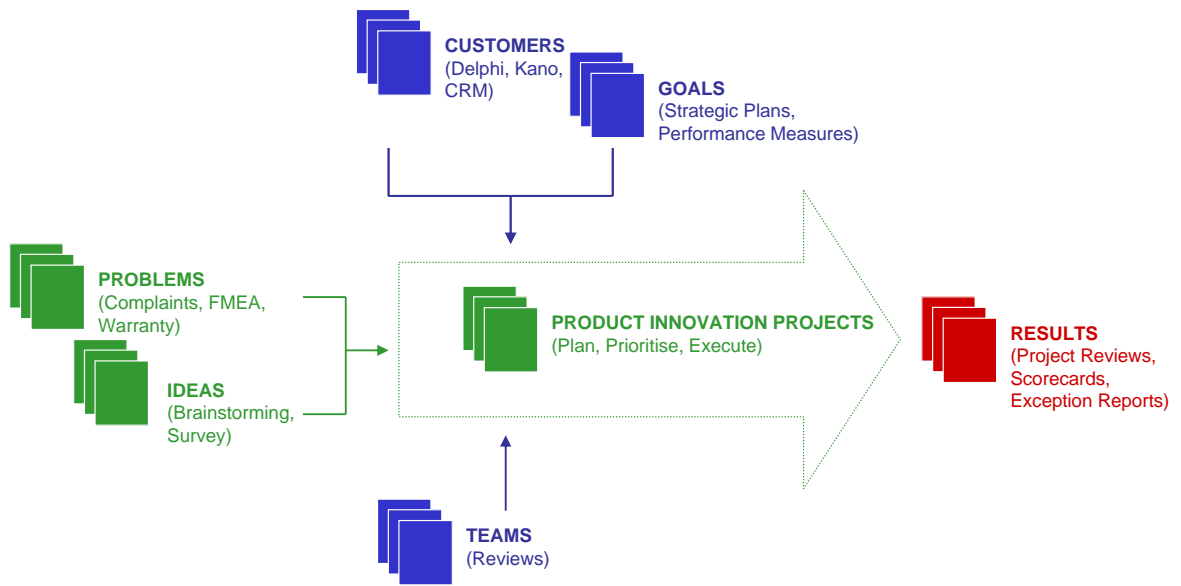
CUSTOMERS
(Delphi, Kano, CRM)

GOALS
(Strategic Plans, Performance Measures)

PROBLEMS
(Complaints, FMEA, Warranty)

IDEAS
(Brainstorming, Survey)

PRODUCT INNOVATION PROJECTS
(Plan, Prioritise, Execute)

RESULTS
(Project Reviews, Scorecards, Exception Reports)

TEAMS
(Reviews)